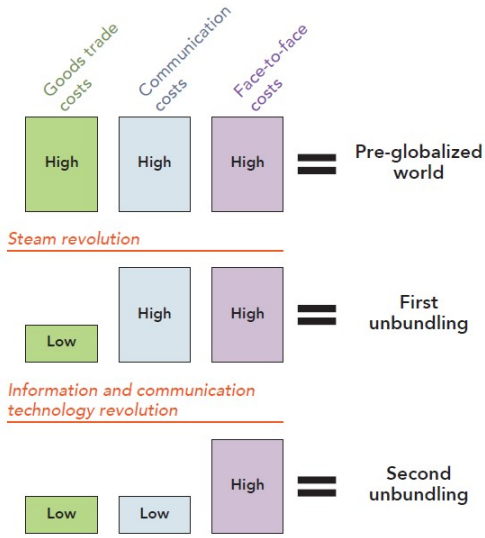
Goods trade costs

Communication costs

Face-to-face costs

High

High

High

Pre-globalized world

Steam revolution

Low

High

High

First unbundling

Information and communication technology revolution

Low

Low

High

Second unbundling